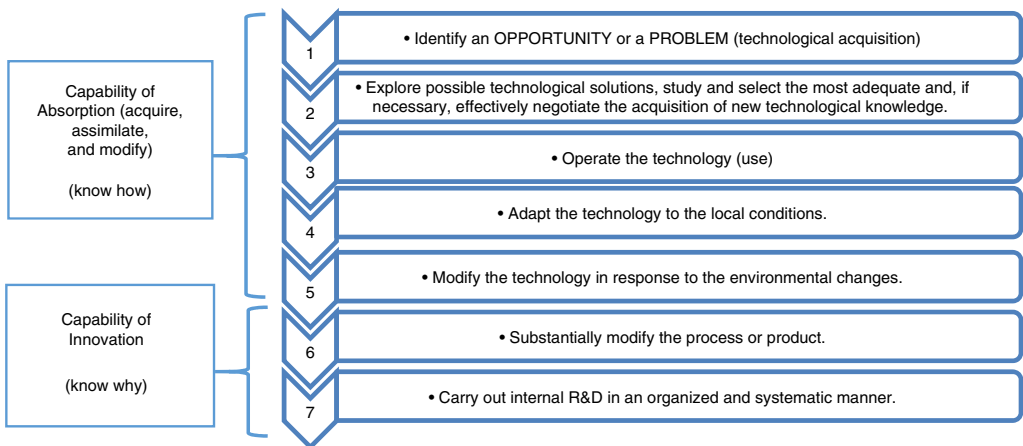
Capability of Absorption (acquire, assimilate, and modify)

(know how)

Capability of Innovation

(know why)

1

• Identify an OPPORTUNITY or a PROBLEM (technological acquisition)

2

• Explore possible technological solutions, study and select the most adequate and, if necessary, effectively negotiate the acquisition of new technological knowledge.

3

• Operate the technology (use)

4

• Adapt the technology to the local conditions.

5

• Modify the technology in response to the environmental changes.

6

• Substantially modify the process or product.

7

• Carry out internal R&D in an organized and systematic manner.